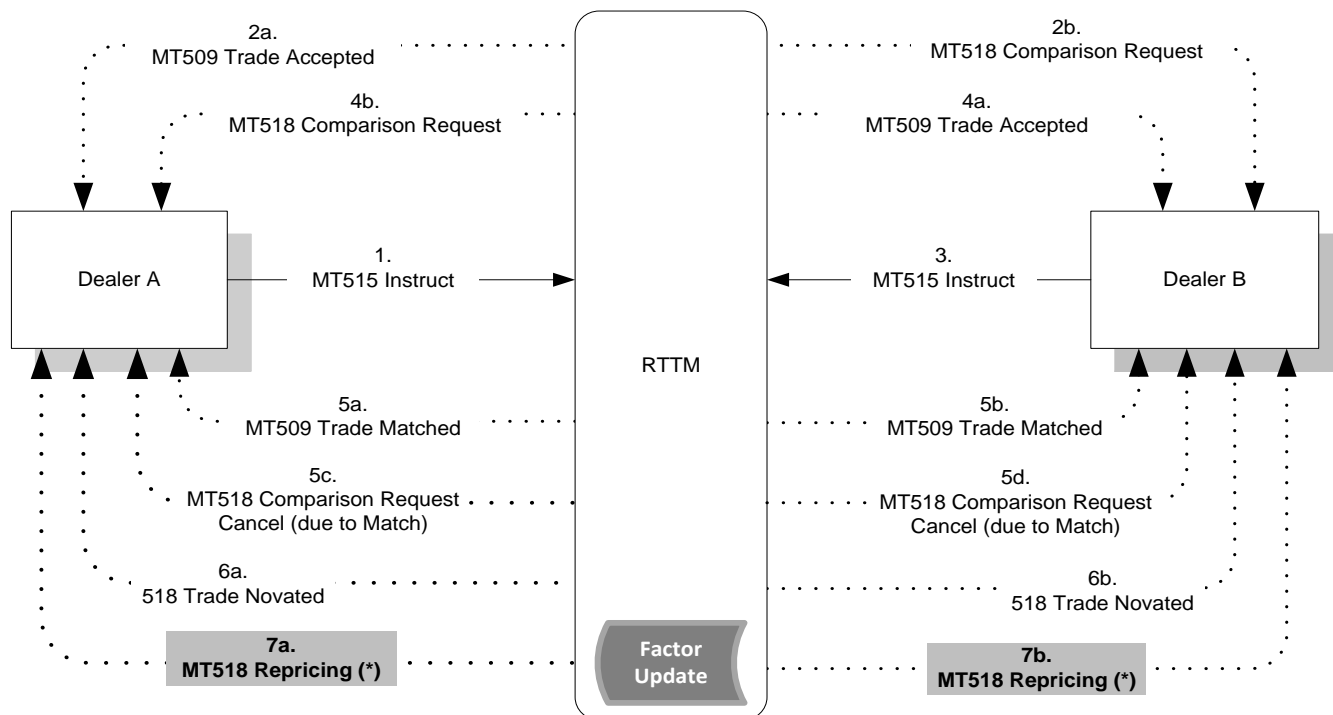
2a.
MT509 Trade Accepted

2b.
MT518 Comparison Request

4b.
MT518 Comparison Request

4a.
MT509 Trade Accepted

Dealer A

1.
MT515 Instruct

RTTM

3.
MT515 Instruct

Dealer B

5a.
MT509 Trade Matched

5b.
MT509 Trade Matched

5c.
MT518 Comparison Request Cancel (due to Match)

5d.
MT518 Comparison Request Cancel (due to Match)

6a.
518 Trade Novated

6b.
518 Trade Novated

7a.
MT518 Repricing (*)

Factor Update

7b.
MT518 Repricing (*)